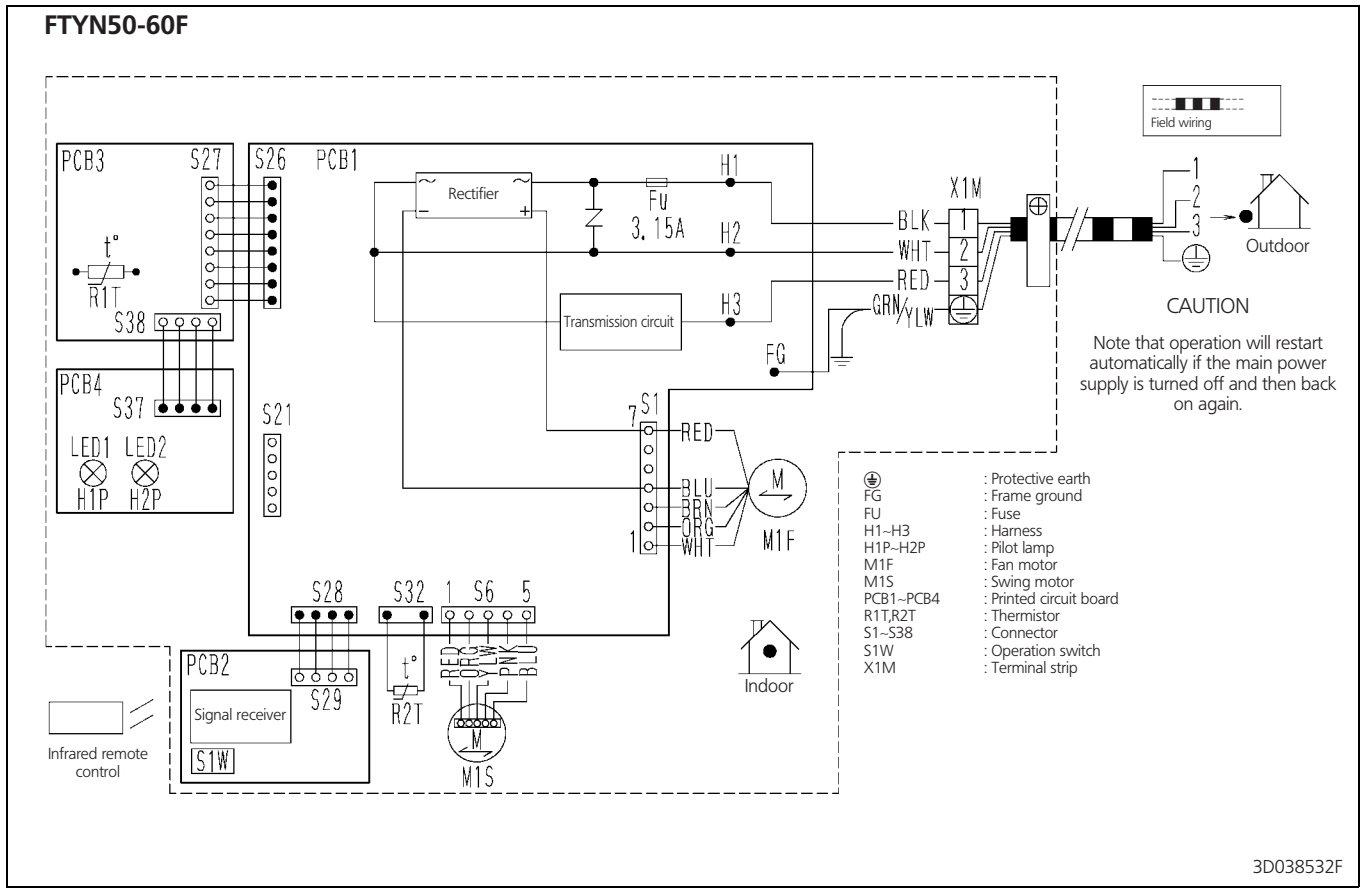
FTYN50-60F

Field wiring

PCB3
S27
S26
PCB1
Rectifier
~ ~
− +
Fu
3.15A
H1
H2
H3
Transmission circuit
FG
X1M
BLK
WHT
RED
GRN/YLW
1
2
3
1
2
3
Outdoor

CAUTION

Note that operation will restart automatically if the main power supply is turned off and then back on again.

t°
R1T
S38
PCB4
S37
LED1
LED2
H1P
H2P
S21
7
S1
1
RED
BLU
BRN
ORG
WHT
M
M1F

S28
S32
1
S6
5
PCB2
S29
Signal receiver
S1W
t°
R2T
RED
ORG
YLW
PNK
BLU
M
M1S
Indoor

Infrared remote control

| | |
|---|---|
| ⏚ | : Protective earth |
| FG | : Frame ground |
| FU | : Fuse |
| H1~H3 | : Harness |
| H1P~H2P | : Pilot lamp |
| M1F | : Fan motor |
| M1S | : Swing motor |
| PCB1~PCB4 | : Printed circuit board |
| R1T,R2T | : Thermistor |
| S1~S38 | : Connector |
| S1W | : Operation switch |
| X1M | : Terminal strip |

3D038532F